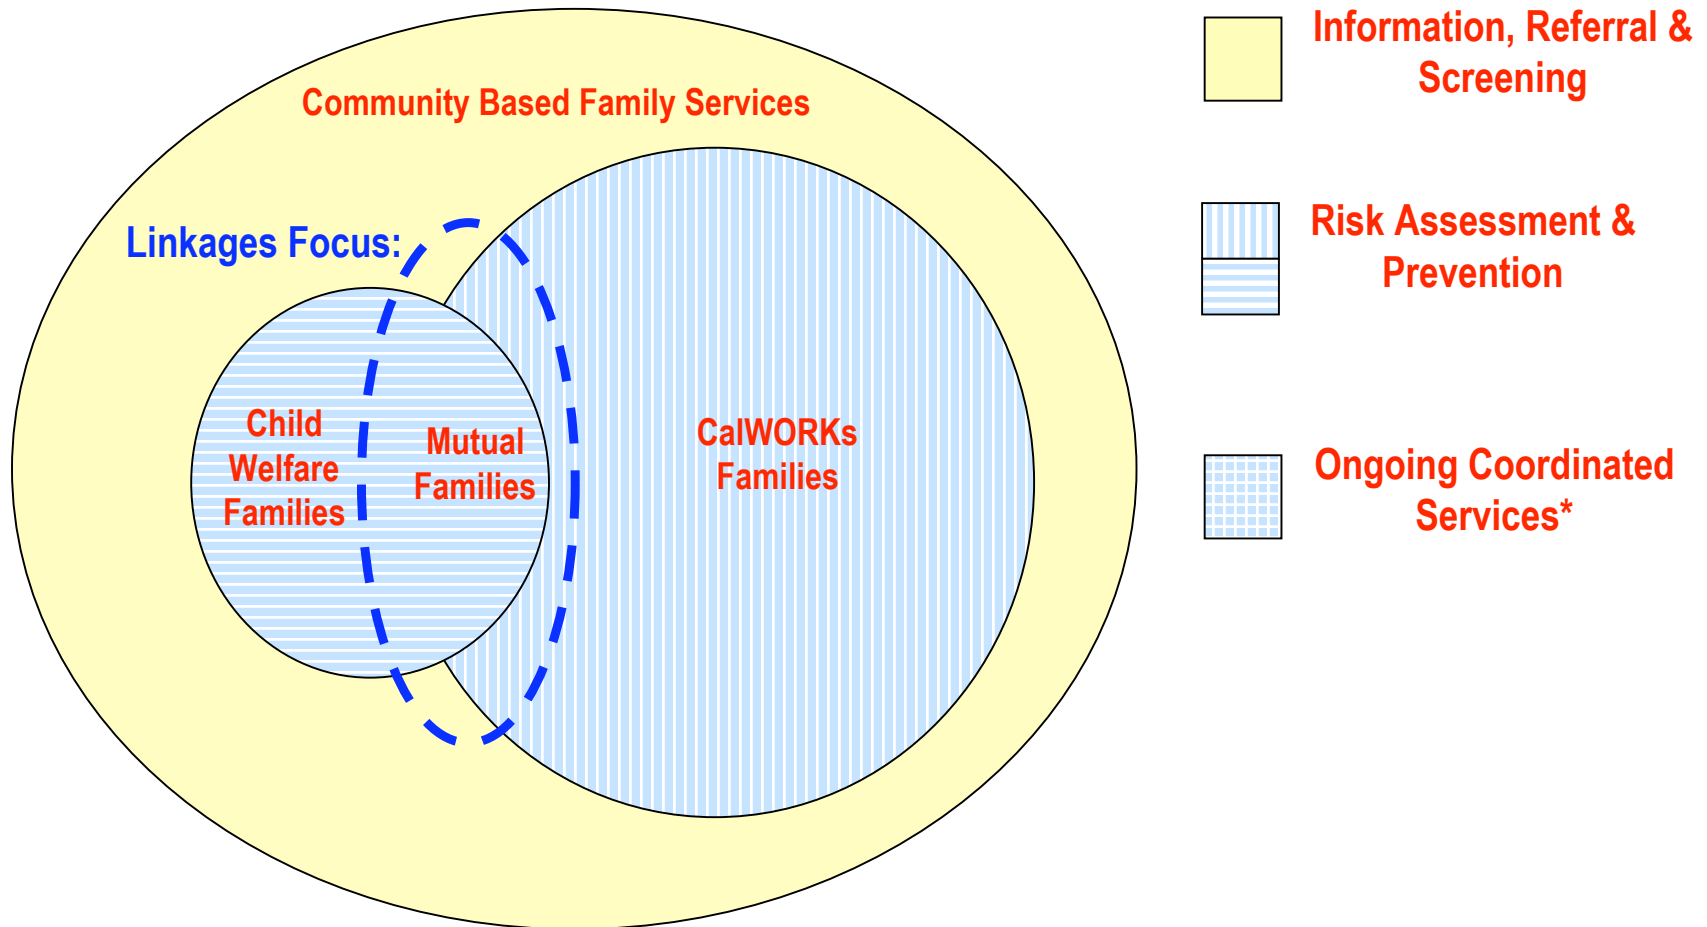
Community Based Family Services

Linkages Focus:

Child Welfare Families

Mutual Families

CalWORKs Families

Information, Referral & Screening

Risk Assessment & Prevention

Ongoing Coordinated Services*